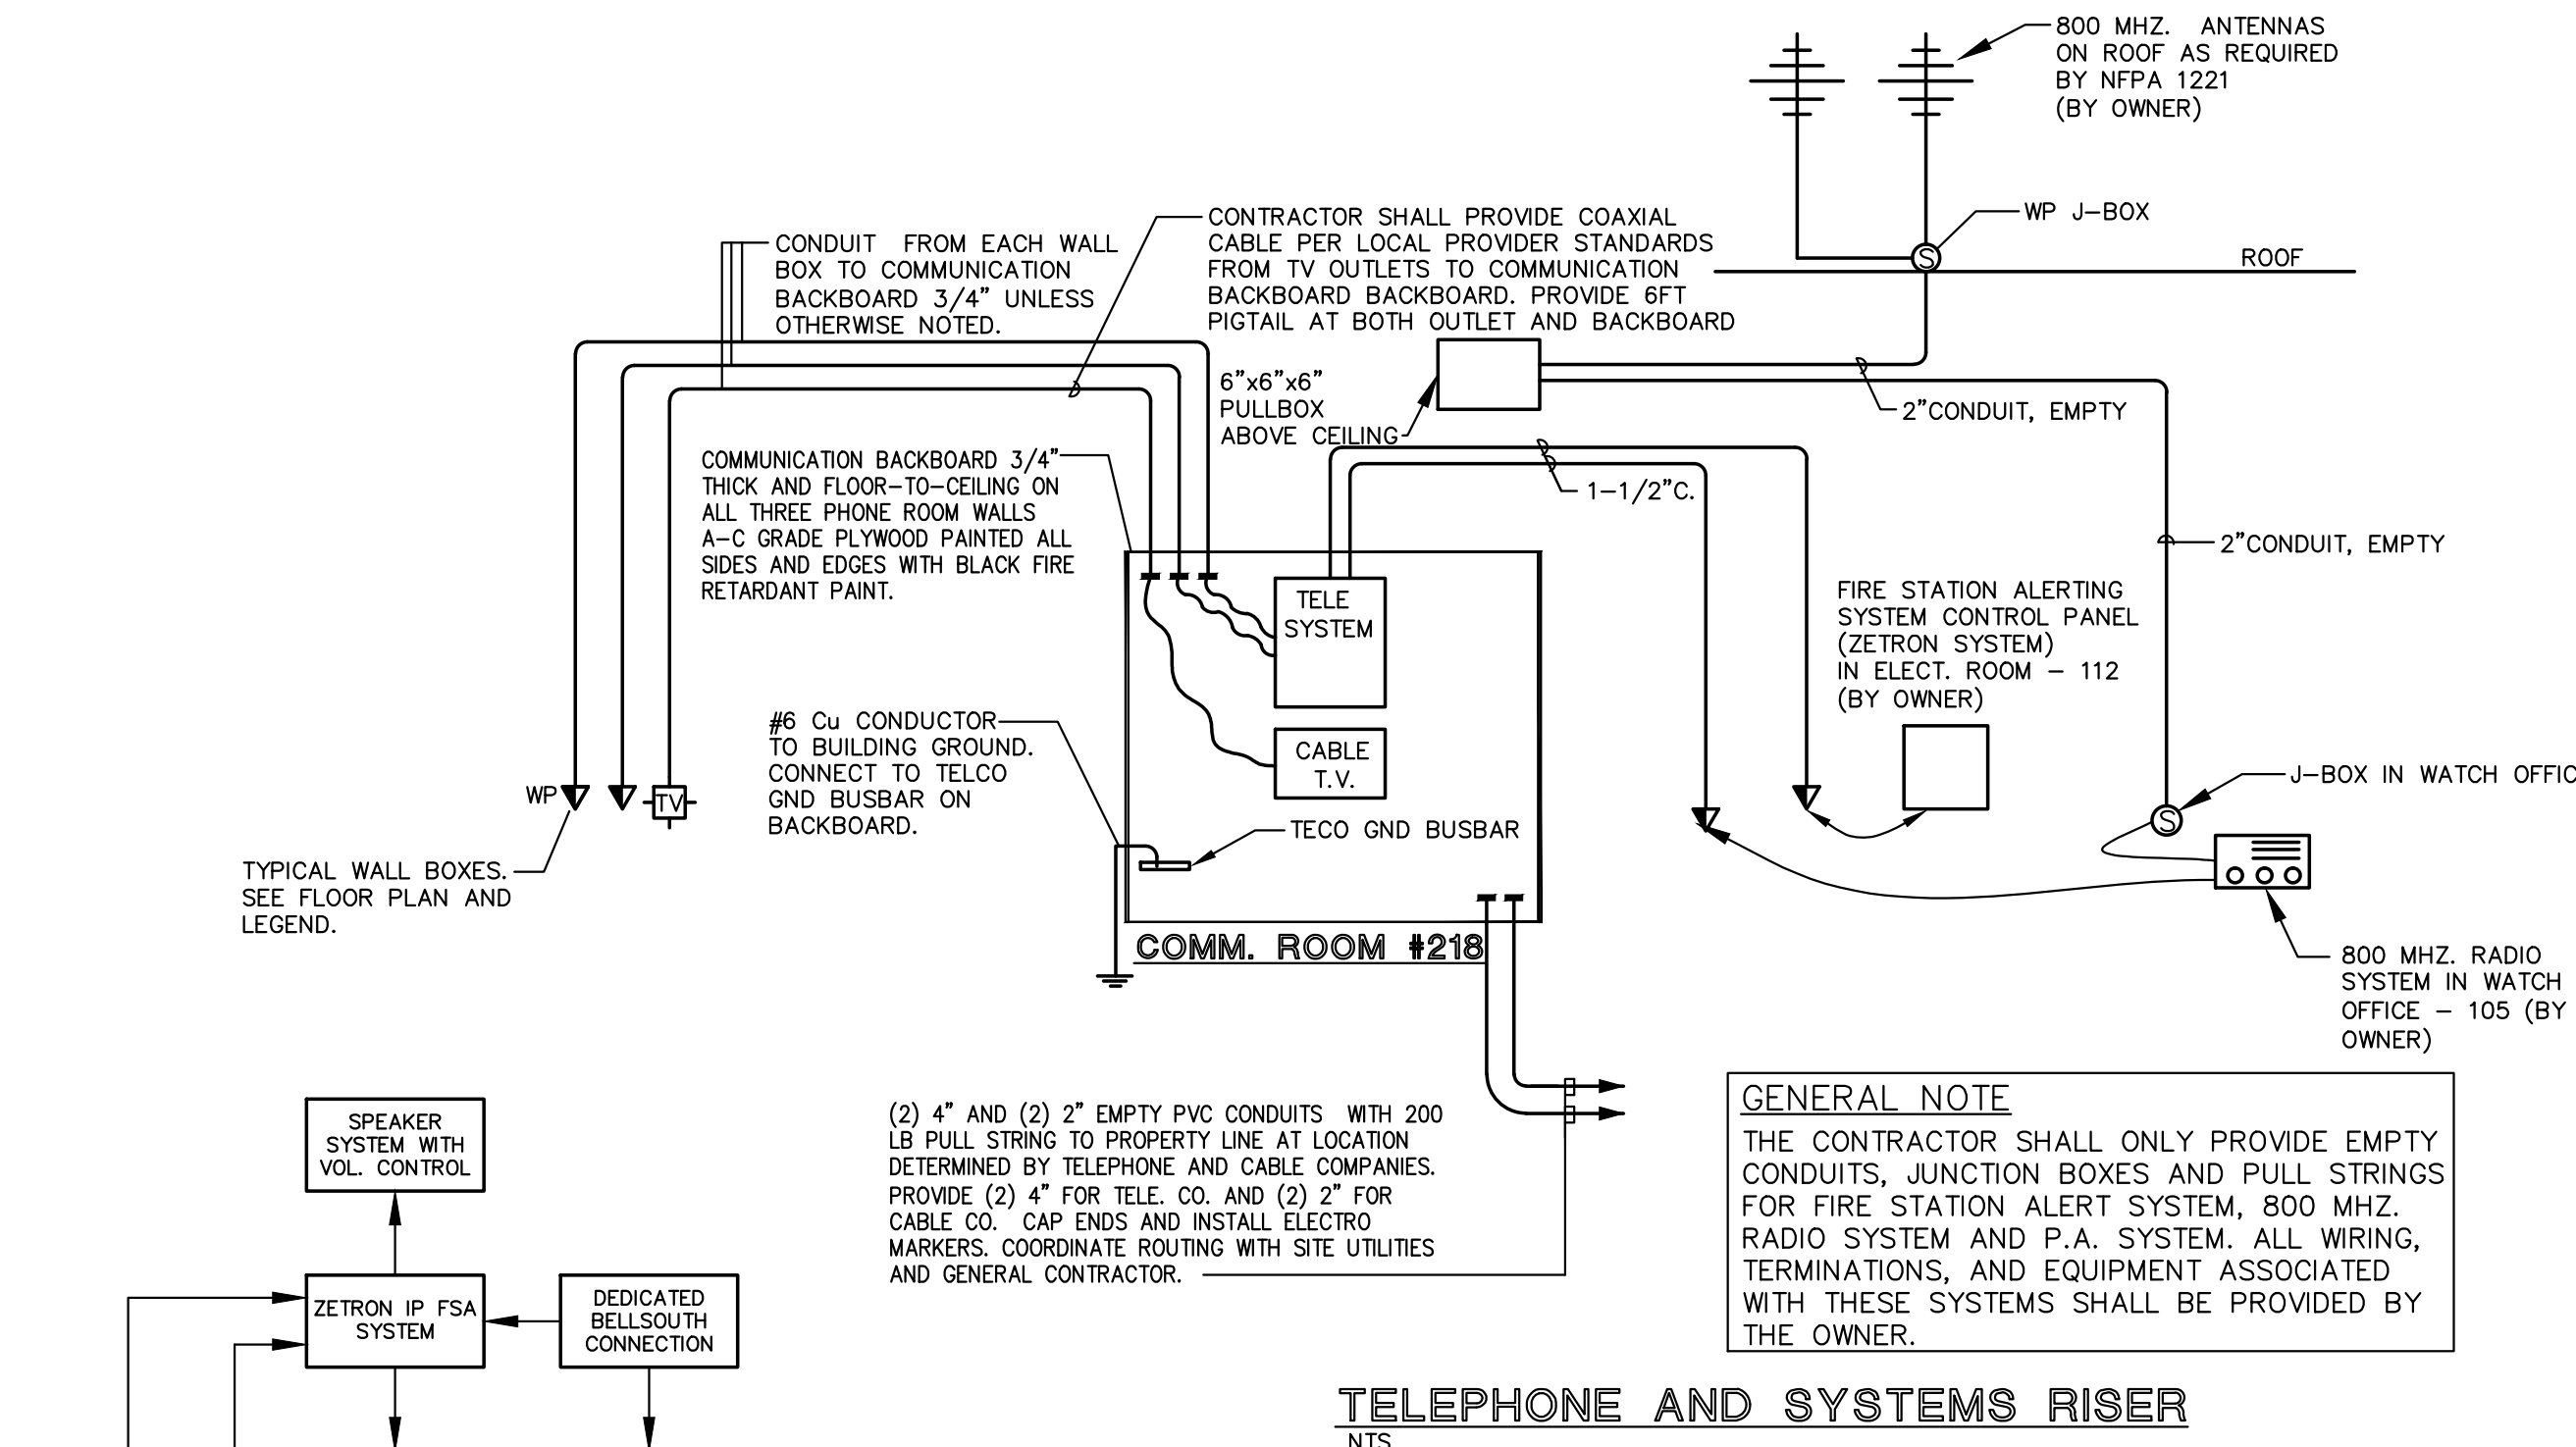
800 MHZ. ANTENNAS ON ROOF AS REQUIRED BY NFPA 1221 (BY OWNER)

WP J–BOX

ROOF

CONDUIT FROM EACH WALL BOX TO COMMUNICATION BACKBOARD 3/4" UNLESS OTHERWISE NOTED.

CONTRACTOR SHALL PROVIDE COAXIAL CABLE PER LOCAL PROVIDER STANDARDS FROM TV OUTLETS TO COMMUNICATION BACKBOARD BACKBOARD. PROVIDE 6FT PIGTAIL AT BOTH OUTLET AND BACKBOARD

6"x6"x6" PULLBOX ABOVE CEILING

2"CONDUIT, EMPTY

COMMUNICATION BACKBOARD 3/4" THICK AND FLOOR–TO–CEILING ON ALL THREE PHONE ROOM WALLS A–C GRADE PLYWOOD PAINTED ALL SIDES AND EDGES WITH BLACK FIRE RETARDANT PAINT.

1–1/2"C.

2"CONDUIT, EMPTY

TELE SYSTEM

FIRE STATION ALERTING SYSTEM CONTROL PANEL (ZETRON SYSTEM) IN ELECT. ROOM – 112 (BY OWNER)

#6 Cu CONDUCTOR TO BUILDING GROUND. CONNECT TO TELCO GND BUSBAR ON BACKBOARD.

CABLE T.V.

WP

TV

J–BOX IN WATCH OFFIC

TECO GND BUSBAR

TYPICAL WALL BOXES. SEE FLOOR PLAN AND LEGEND.

COMM. ROOM #218

800 MHZ. RADIO SYSTEM IN WATCH OFFICE – 105 (BY OWNER)

SPEAKER SYSTEM WITH VOL. CONTROL

(2) 4" AND (2) 2" EMPTY PVC CONDUITS WITH 200 LB PULL STRING TO PROPERTY LINE AT LOCATION DETERMINED BY TELEPHONE AND CABLE COMPANIES. PROVIDE (2) 4" FOR TELE. CO. AND (2) 2" FOR CABLE CO. CAP ENDS AND INSTALL ELECTRO MARKERS. COORDINATE ROUTING WITH SITE UTILITIES AND GENERAL CONTRACTOR.

GENERAL NOTE
THE CONTRACTOR SHALL ONLY PROVIDE EMPTY CONDUITS, JUNCTION BOXES AND PULL STRINGS FOR FIRE STATION ALERT SYSTEM, 800 MHZ. RADIO SYSTEM AND P.A. SYSTEM. ALL WIRING, TERMINATIONS, AND EQUIPMENT ASSOCIATED WITH THESE SYSTEMS SHALL BE PROVIDED BY THE OWNER.

ZETRON IP FSA SYSTEM

DEDICATED BELLSOUTH CONNECTION

TELEPHONE AND SYSTEMS RISER
NTS